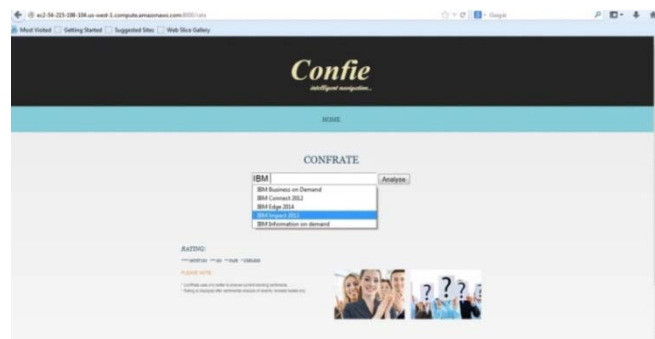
ec2-54-215-108-104.us-west-1.compute.amazonaws.com:8080/rate

Google

Most Visited Getting Started Suggested Sites Web Slice Gallery

Confie

intelligent navigation...

HOME

CONFRATE

IBM

Analyse

IBM Business on Demand

IBM Connect 2012

IBM Edge 2014

IBM Impact 2013

IBM Information on demand

RATING

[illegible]

PLEASE NOTE:

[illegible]

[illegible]

? ? ?